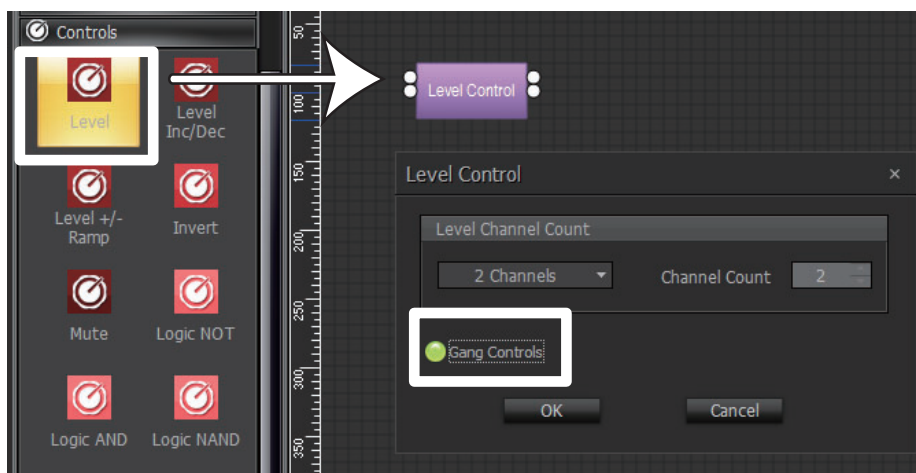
Controls

Level

Level Inc/Dec

Level +/- Ramp

Invert

Mute

Logic NOT

Logic AND

Logic NAND

50

100

150

200

250

300

350

Level Control

Level Control

×

Level Channel Count

2 Channels

Channel Count

2

Gang Controls

OK

Cancel